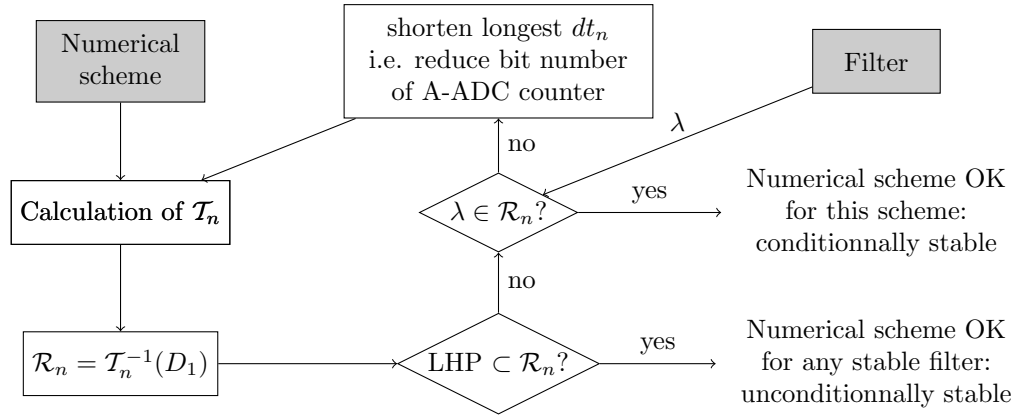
Numerical scheme

shorten longest $dt_n$ i.e. reduce bit number of A-ADC counter

Filter

$\lambda$

no

Calculation of $\mathcal{T}_n$

$\lambda \in \mathcal{R}_n$?

yes

Numerical scheme OK for this scheme: conditionnally stable

no

$\mathcal{R}_n = \mathcal{T}_n^{-1}(D_1)$

LHP $\subset \mathcal{R}_n$?

yes

Numerical scheme OK for any stable filter: unconditionnally stable